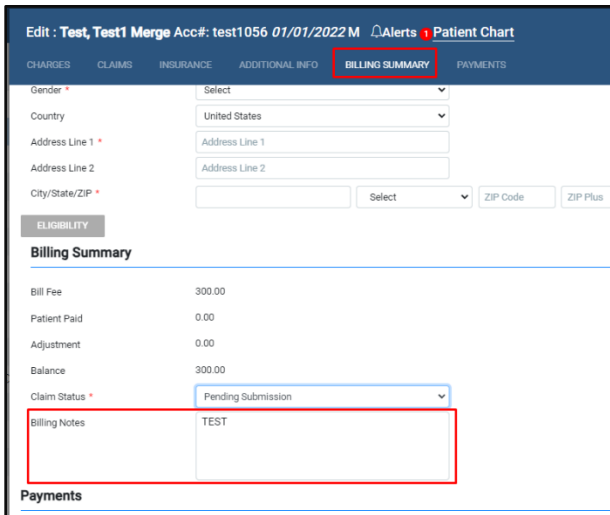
Edit : Test, Test1 Merge Acc#: test1056 01/01/2022 M Alerts 1 Patient Chart

CHARGES CLAIMS INSURANCE ADDITIONAL INFO BILLING SUMMARY PAYMENTS

Gender * Select

Country United States

Address Line 1 * Address Line 1

Address Line 2 Address Line 2

City/State/ZIP * Select ZIP Code ZIP Plus

ELIGIBILITY

Billing Summary

Bill Fee 300.00

Patient Paid 0.00

Adjustment 0.00

Balance 300.00

Claim Status * Pending Submission

Billing Notes TEST

Payments